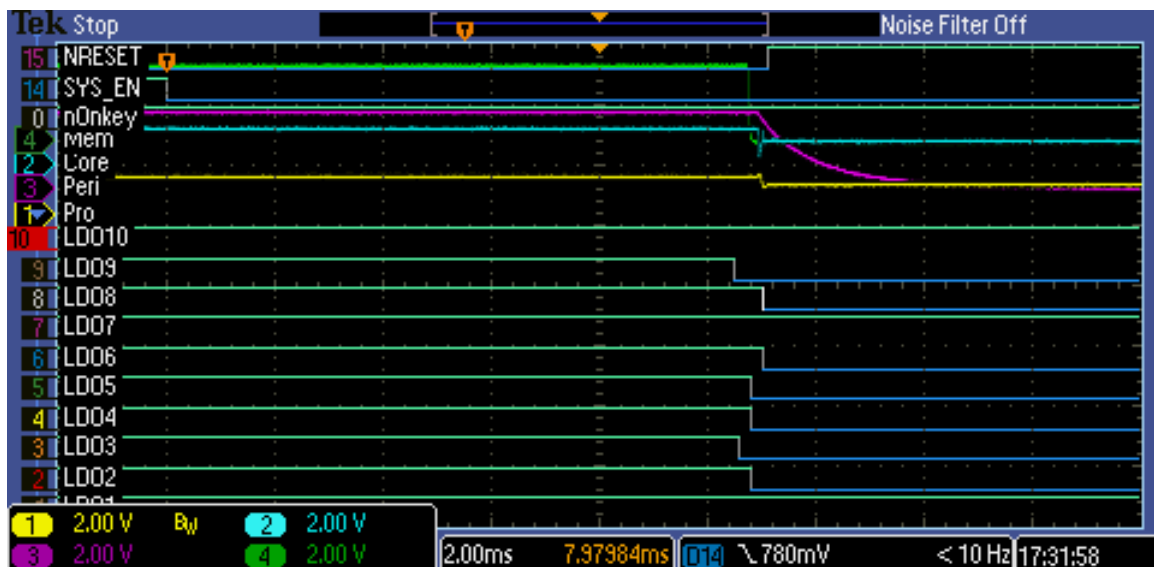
Tek Stop

Noise Filter Off

15 NRESET
14 SYS_EN
0 nOnkey
4 Mem
2 Core
3 Peri
1 Pro
10 LDO10
9 LDO9
8 LDO8
7 LDO7
6 LDO6
5 LDO5
4 LDO4
3 LDO3
2 LDO2
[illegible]

1 2.00 V $B_W$ 2 2.00 V
3 2.00 V 4 2.00 V

2.00ms 7.97984ms D14 ⌐780mV < 10 Hz 17:31:58